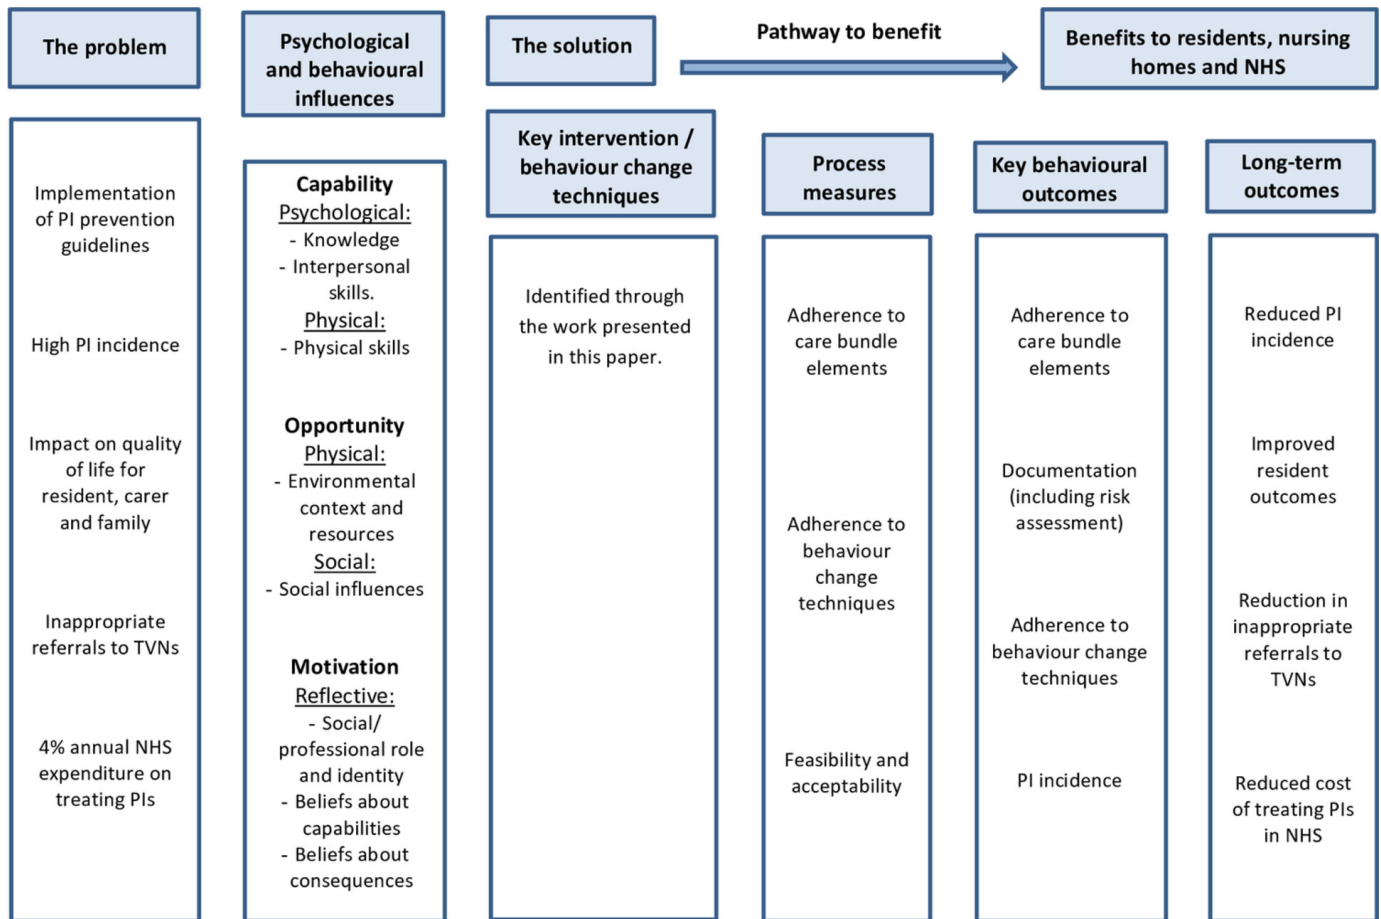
The problem

Psychological and behavioural influences

The solution

Pathway to benefit

Benefits to residents, nursing homes and NHS

Implementation of PI prevention guidelines

High PI incidence

Impact on quality of life for resident, carer and family

Inappropriate referrals to TVNs

4% annual NHS expenditure on treating PIs

Capability
Psychological:
- Knowledge
- Interpersonal skills.
Physical:
- Physical skills

Opportunity
Physical:
- Environmental context and resources
Social:
- Social influences

Motivation
Reflective:
- Social/ professional role and identity
- Beliefs about capabilities
- Beliefs about consequences

Key intervention / behaviour change techniques

Identified through the work presented in this paper.

Process measures

Adherence to care bundle elements

Adherence to behaviour change techniques

Feasibility and acceptability

Key behavioural outcomes

Adherence to care bundle elements

Documentation (including risk assessment)

Adherence to behaviour change techniques

PI incidence

Long-term outcomes

Reduced PI incidence

Improved resident outcomes

Reduction in inappropriate referrals to TVNs

Reduced cost of treating PIs in NHS